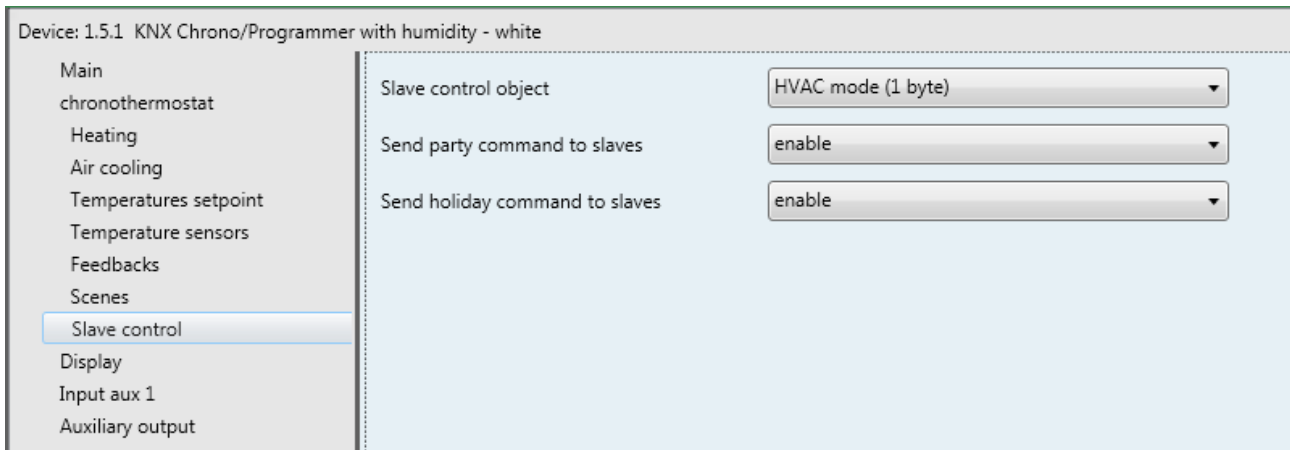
Device: 1.5.1 KNX Chrono/Programmer with humidity - white

Main
chronothermostat
Heating
Air cooling
Temperatures setpoint
Temperature sensors
Feedbacks
Scenes
Slave control
Display
Input aux 1
Auxiliary output

Slave control object | HVAC mode (1 byte)
Send party command to slaves | enable
Send holiday command to slaves | enable